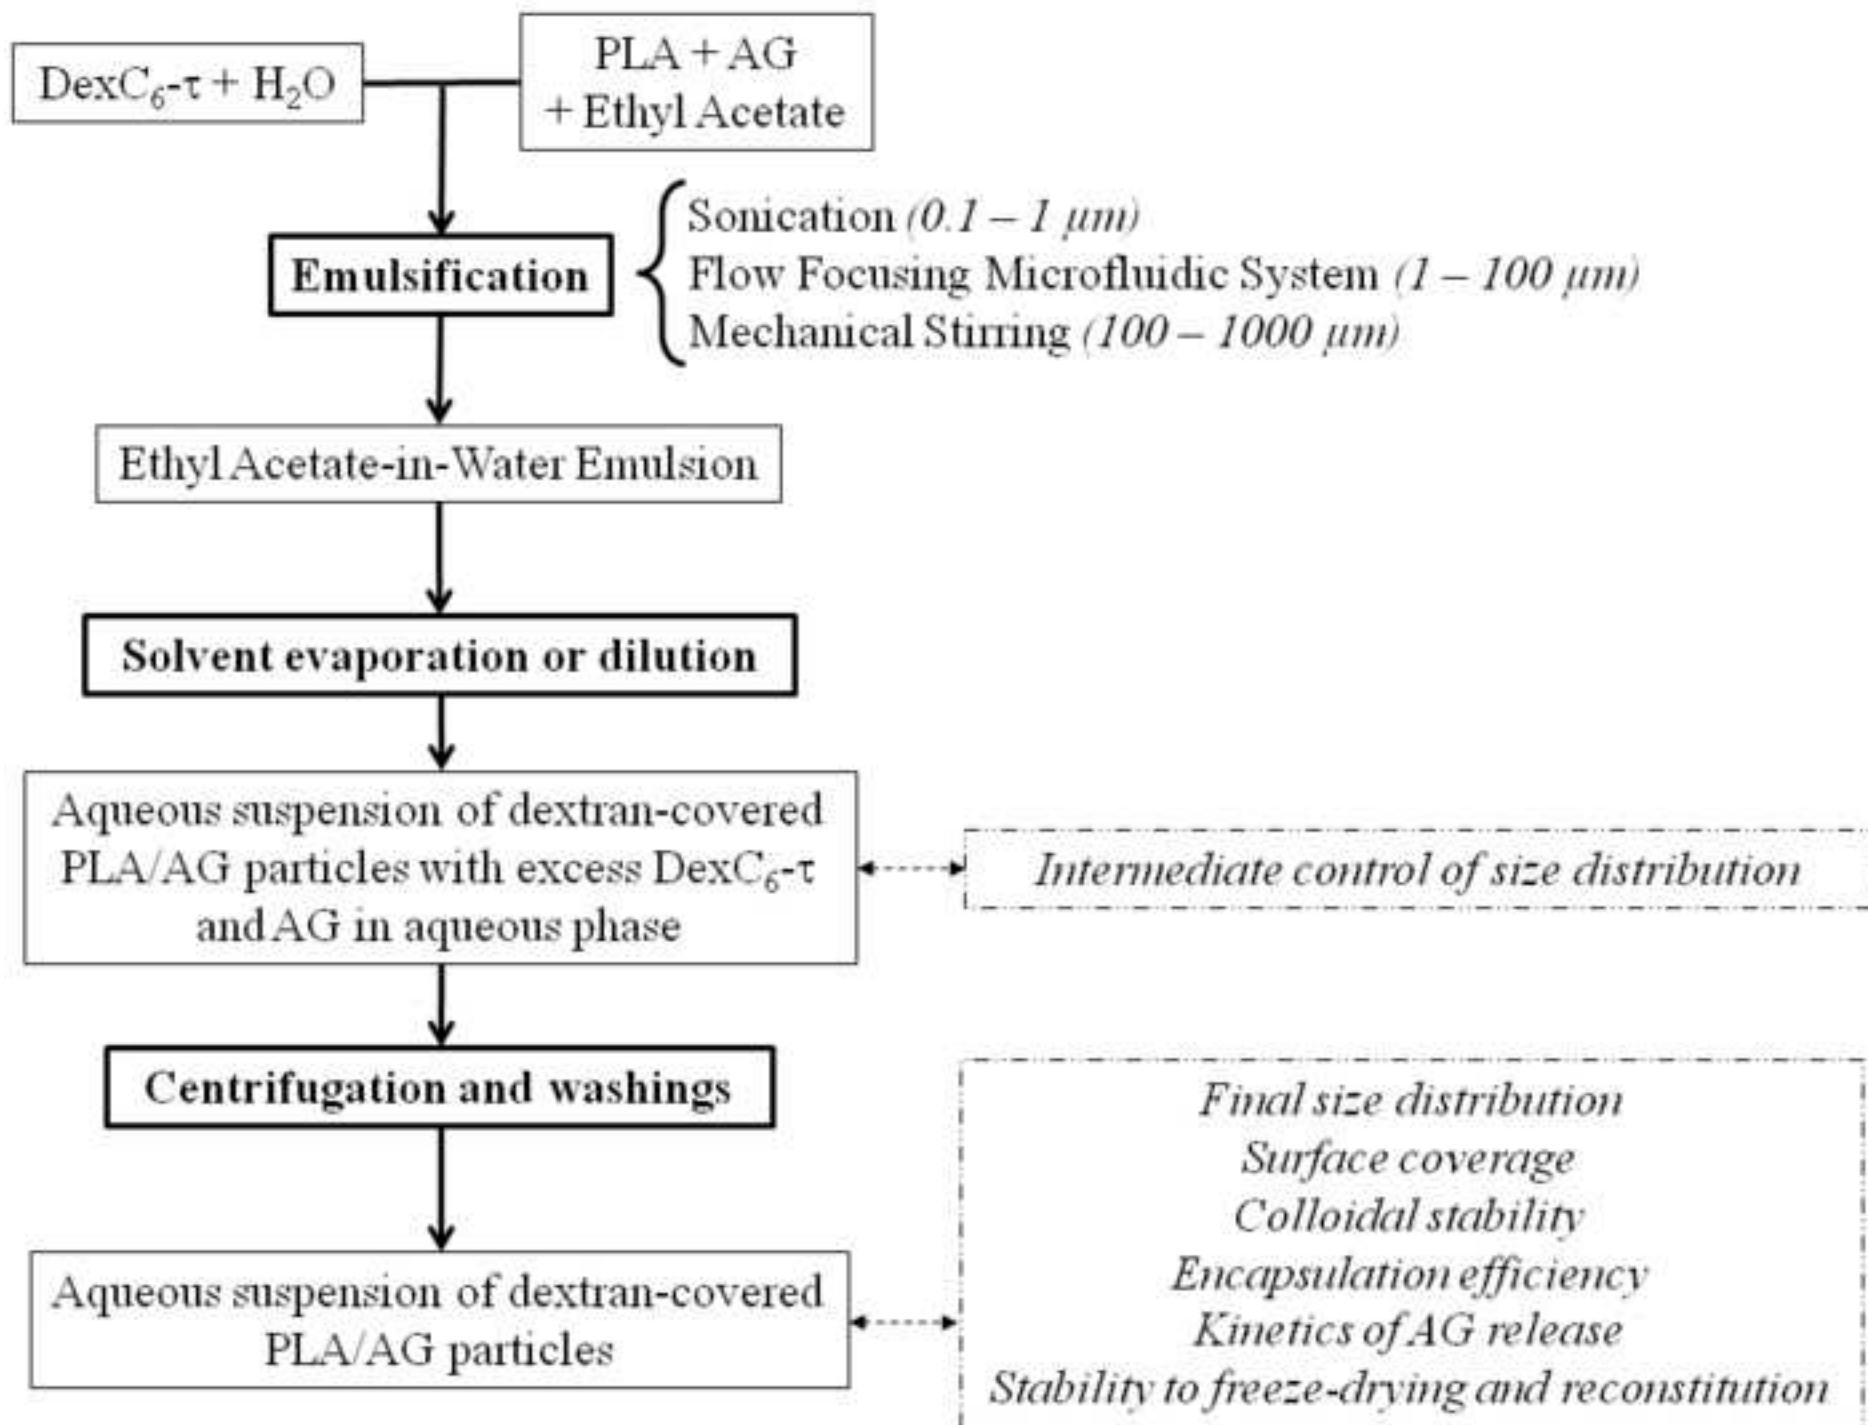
DexC$_6$-τ + H$_2$O

PLA + AG + Ethyl Acetate

Emulsification

Sonication *(0.1 – 1 μm)*
Flow Focusing Microfluidic System *(1 – 100 μm)*
Mechanical Stirring *(100 – 1000 μm)*

Ethyl Acetate-in-Water Emulsion

Solvent evaporation or dilution

Aqueous suspension of dextran-covered PLA/AG particles with excess DexC$_6$-τ and AG in aqueous phase

*Intermediate control of size distribution*

Centrifugation and washings

Aqueous suspension of dextran-covered PLA/AG particles

*Final size distribution*
*Surface coverage*
*Colloidal stability*
*Encapsulation efficiency*
*Kinetics of AG release*
*Stability to freeze-drying and reconstitution*